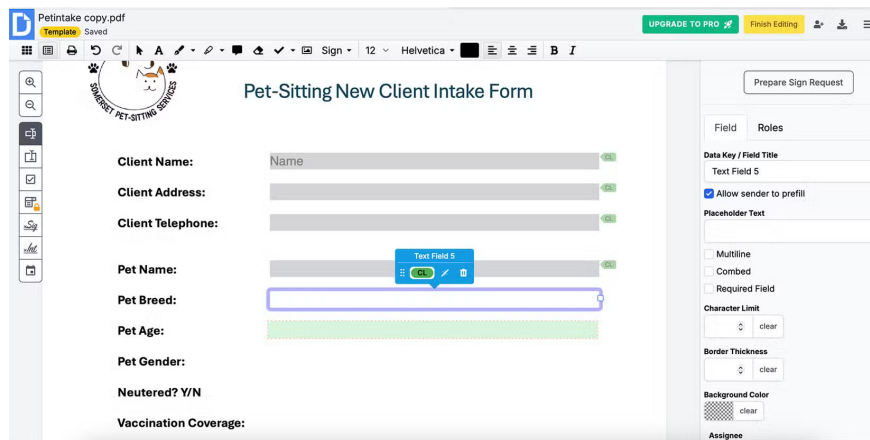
Petintake copy.pdf
Template Saved

UPGRADE TO PRO
Finish Editing

Sign 12 Helvetica B I

SOMERSET PET-SITTING SERVICES

Pet-Sitting New Client Intake Form

Prepare Sign Request

Field Roles

Client Name: Name CL

Client Address: CL

Client Telephone: CL

Text Field 5
CL

Pet Name: CL

Pet Breed:

Pet Age:

Pet Gender:

Neutered? Y/N

Vaccination Coverage:

Data Key / Field Title
Text Field 5
Allow sender to prefill
Placeholder Text
Multiline
Combed
Required Field
Character Limit
clear
Border Thickness
clear
Background Color
clear
Assignee